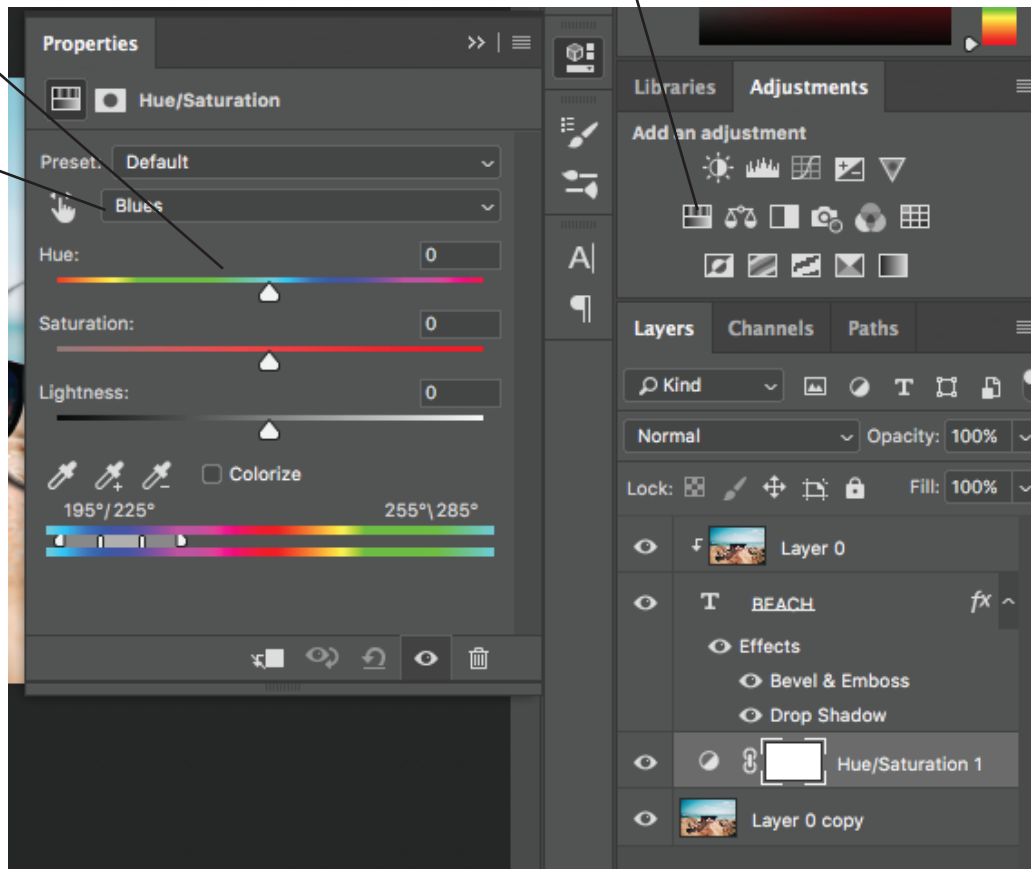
Properties

Hue/Saturation

Preset: Default

Blues

Hue: 0

Saturation: 0

Lightness: 0

Colorize

195°/225° 255°\285°

Libraries Adjustments

Add an adjustment

Layers Channels Paths

Kind

Normal Opacity: 100%

Lock: Fill: 100%

Layer 0

BEACH

Effects

Bevel & Emboss

Drop Shadow

Hue/Saturation 1

Layer 0 copy